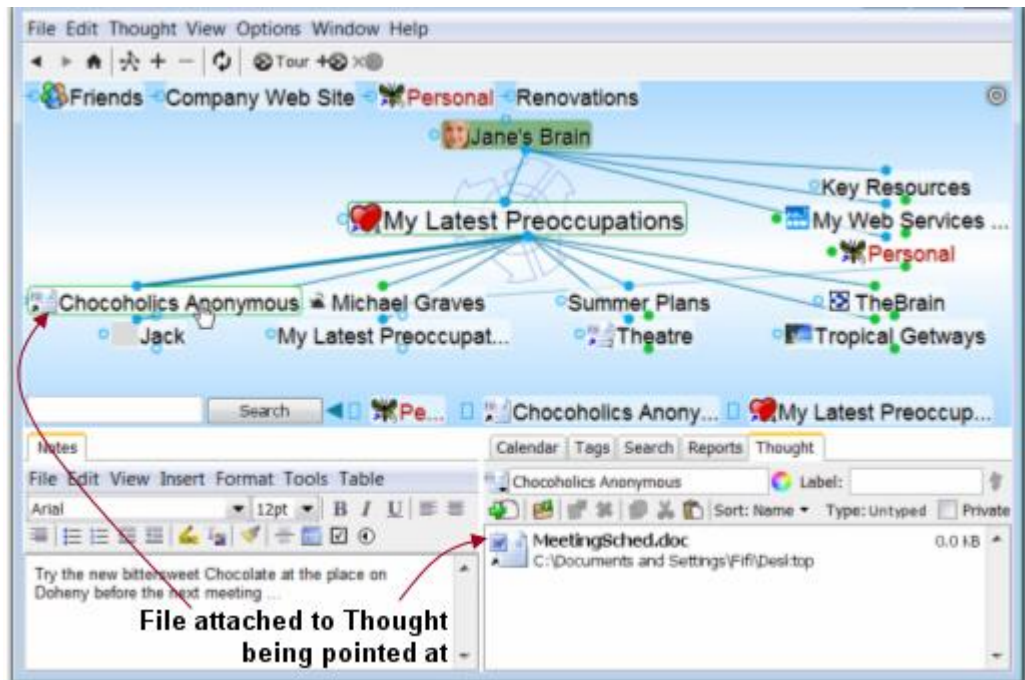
File Edit Thought View Options Window Help

Tour

Friends Company Web Site Personal Renovations

Jane's Brain

Key Resources

My Web Services ...

My Latest Preoccupations

Personal

Chocoholics Anonymous Michael Graves Summer Plans TheBrain

Jack My Latest Preoccupat... Theatre Tropical Getways

Search Pe... Chocoholics Anony... My Latest Preoccup...

Notes

File Edit View Insert Format Tools Table

Arial 12pt B I U

Try the new bittersweet Chocolate at the place on Doheny before the next meeting ...

Calendar Tags Search Reports Thought

Chocoholics Anonymous Label:

Sort: Name Type: Untyped Private

MeetingSched.doc 0.0 kB

C:\Documents and Settings\Fifi\Desktop

File attached to Thought being pointed at